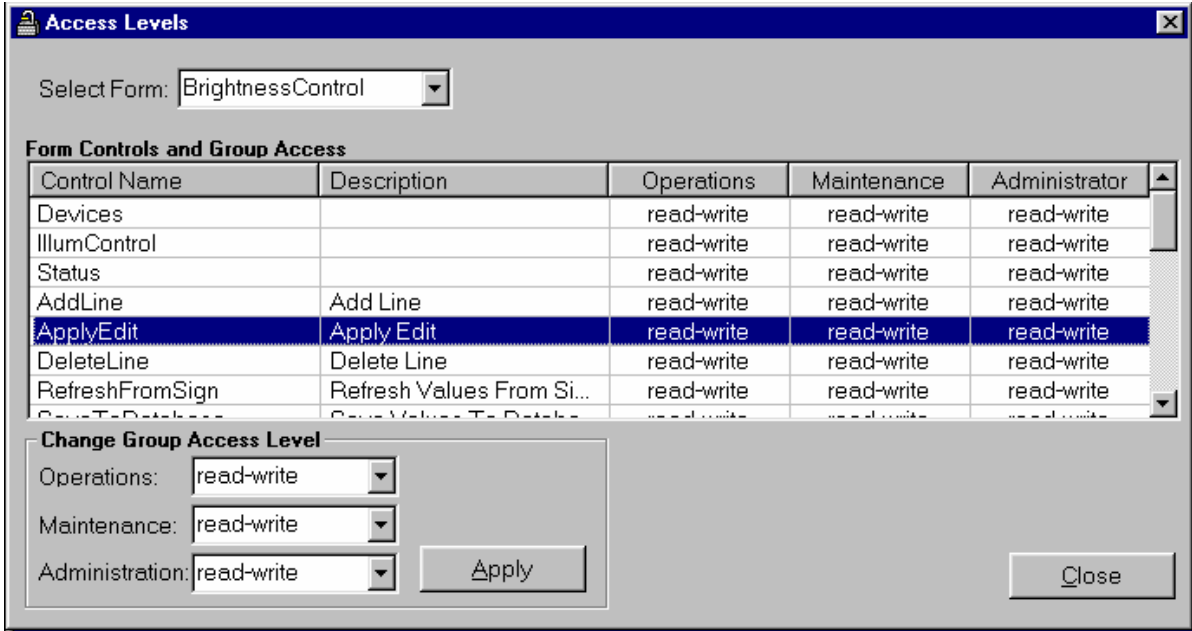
Access Levels

Select Form: BrightnessControl

Form Controls and Group Access

| Control Name | Description | Operations | Maintenance | Administrator |
|---|---|---|---|---|
| Devices | | read-write | read-write | read-write |
| IllumControl | | read-write | read-write | read-write |
| Status | | read-write | read-write | read-write |
| AddLine | Add Line | read-write | read-write | read-write |
| ApplyEdit | Apply Edit | read-write | read-write | read-write |
| DeleteLine | Delete Line | read-write | read-write | read-write |
| RefreshFromSign | Refresh Values From Si... | read-write | read-write | read-write |
| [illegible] | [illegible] | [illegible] | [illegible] | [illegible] |

Change Group Access Level

Operations: read-write

Maintenance: read-write

Administration: read-write

Apply

Close